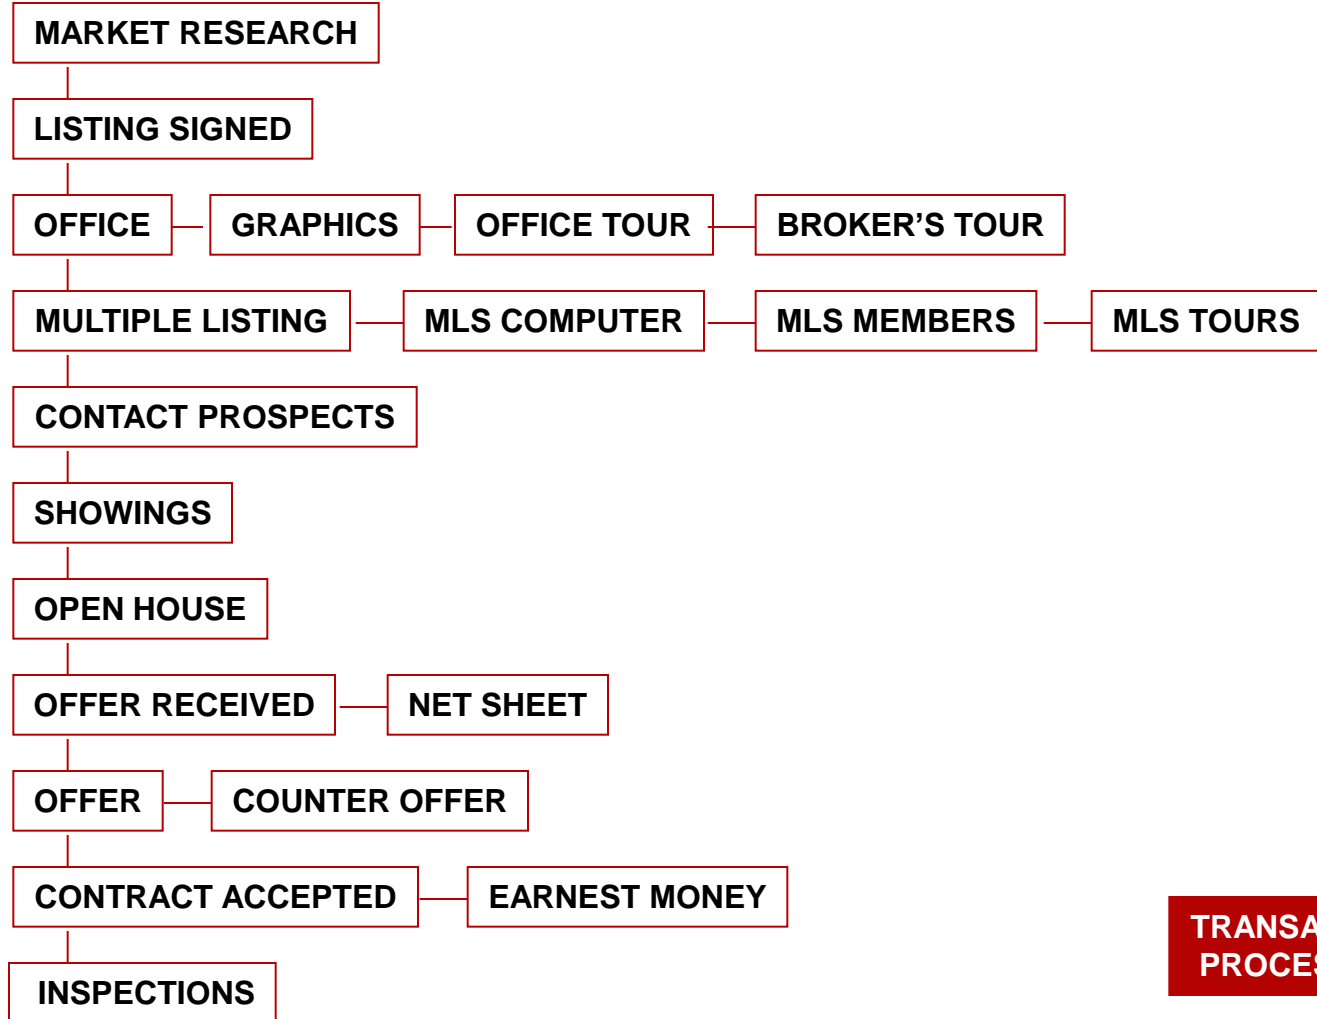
MARKET RESEARCH

LISTING SIGNED

OFFICE

GRAPHICS

OFFICE TOUR

BROKER’S TOUR

MULTIPLE LISTING

MLS COMPUTER

MLS MEMBERS

MLS TOURS

CONTACT PROSPECTS

SHOWINGS

OPEN HOUSE

OFFER RECEIVED

NET SHEET

OFFER

COUNTER OFFER

CONTRACT ACCEPTED

EARNEST MONEY

INSPECTIONS

TRANSA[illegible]
PROCES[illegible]